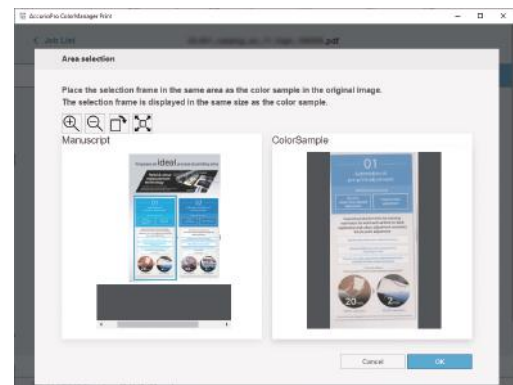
AccurioPro ColorManager Print

< Job List

Area selection

Place the selection frame in the same area as the color sample in the original image.
The selection frame is displayed in the same size as the color sample.

Manuscript

ideal

01

02

ColorSample

01

20

Cancel

OK